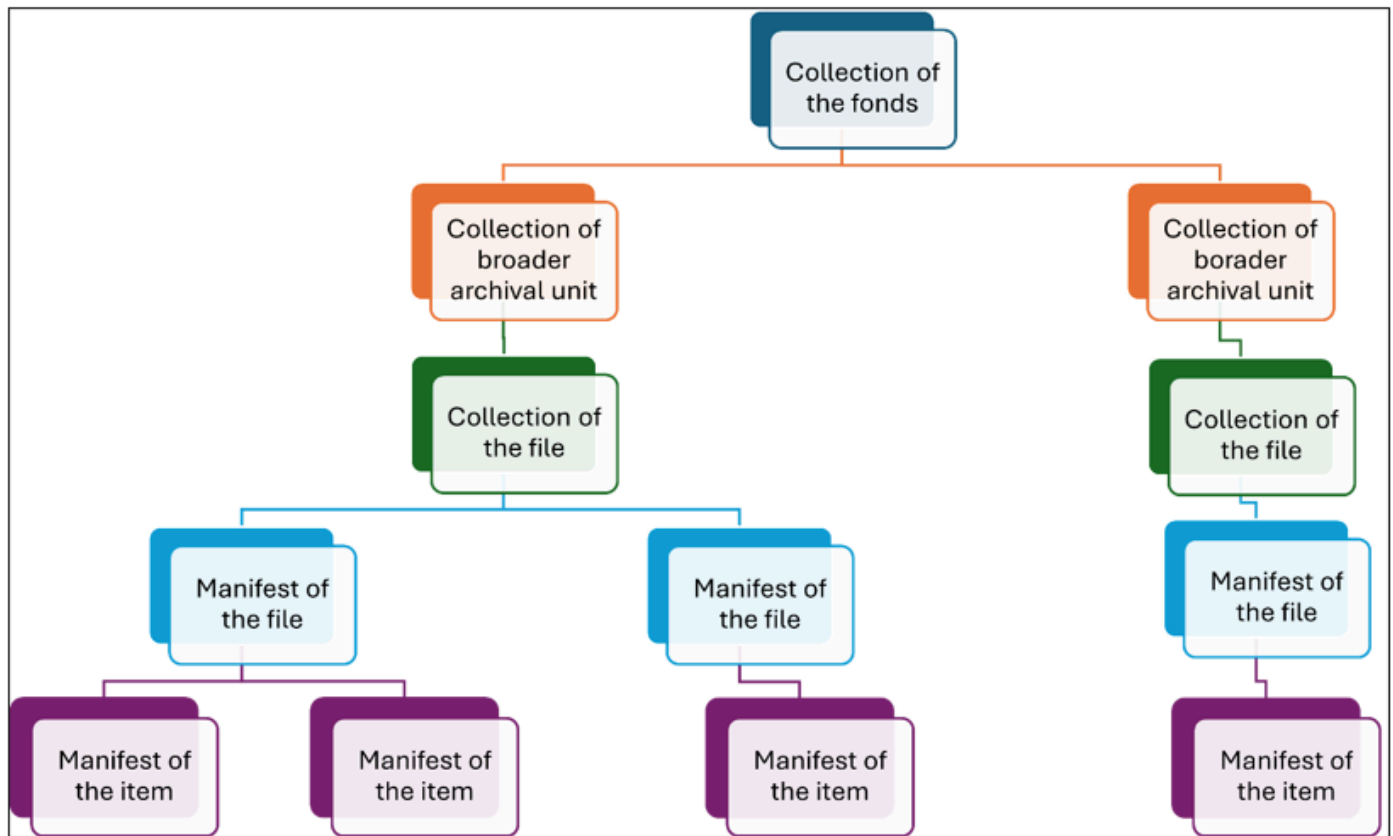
Collection of the fonds

Collection of broader archival unit

Collection of borader archival unit

Collection of the file

Collection of the file

Manifest of the file

Manifest of the file

Manifest of the file

Manifest of the item

Manifest of the item

Manifest of the item

Manifest of the item